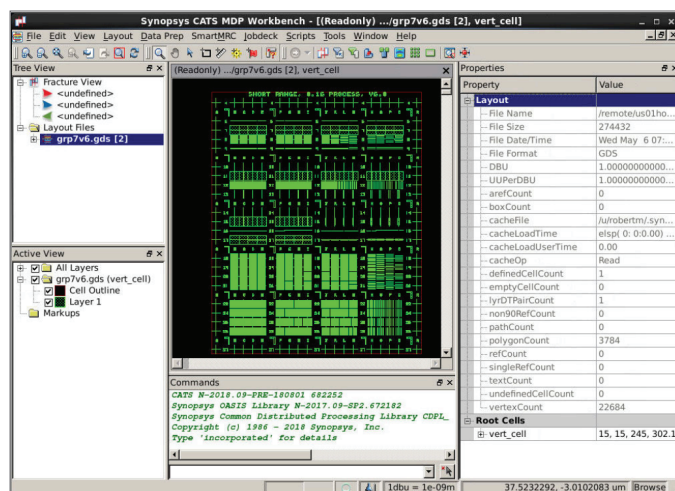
Synopsys CATS MDP Workbench - [(Readonly) .../grp7v6.gds [2], vert_cell]

File Edit View Layout Data Prep SmartMRC Jobdeck Scripts Tools Window Help

Tree View
Fracture View
<undefined>
<undefined>
<undefined>
Layout Files
grp7v6.gds [2]

(Readonly) .../grp7v6.gds [2], vert_cell

SHORT RANGE, 8.1G PROCESS, V6.0

Active View
All Layers
grp7v6.gds (vert_cell)
Cell Outline
Layer 1
Markups

Commands
CATS N-2018.09-PRE-180801 682252
Synopsys OASIS Library N-2017.09-SP2.672182
Synopsys Common Distributed Processing Library CDPL_
Copyright (c) 1986 - 2018 Synopsys, Inc.
Type 'incorporated' for details

Properties
| Property | Value |
|---|---|
| Layout | |
| File Name | /remote/us01ho... |
| File Size | 274432 |
| File Date/Time | Wed May 6 07:... |
| File Format | GDS |
| DBU | 1.0000000000... |
| UUPerDBU | 1.0000000000... |
| arefCount | 0 |
| boxCount | 0 |
| cacheFile | /u/robertm/.syn... |
| cacheLoadTime | elsp( 0: 0:0.00) ... |
| cacheLoadUserTime | 0.00 |
| cacheOp | Read |
| definedCellCount | 1 |
| emptyCellCount | 0 |
| lyrDTPairCount | 1 |
| non90RefCount | 0 |
| pathCount | 0 |
| polygonCount | 3784 |
| refCount | 0 |
| singleRefCount | 0 |
| textCount | 0 |
| undefinedCellCount | 0 |
| vertexCount | 22684 |
| Root Cells | |
| vert_cell | 15, 15, 245, 302.1 |

1dbu = 1e-09m
37.5232292, -3.0102083 um
Browse